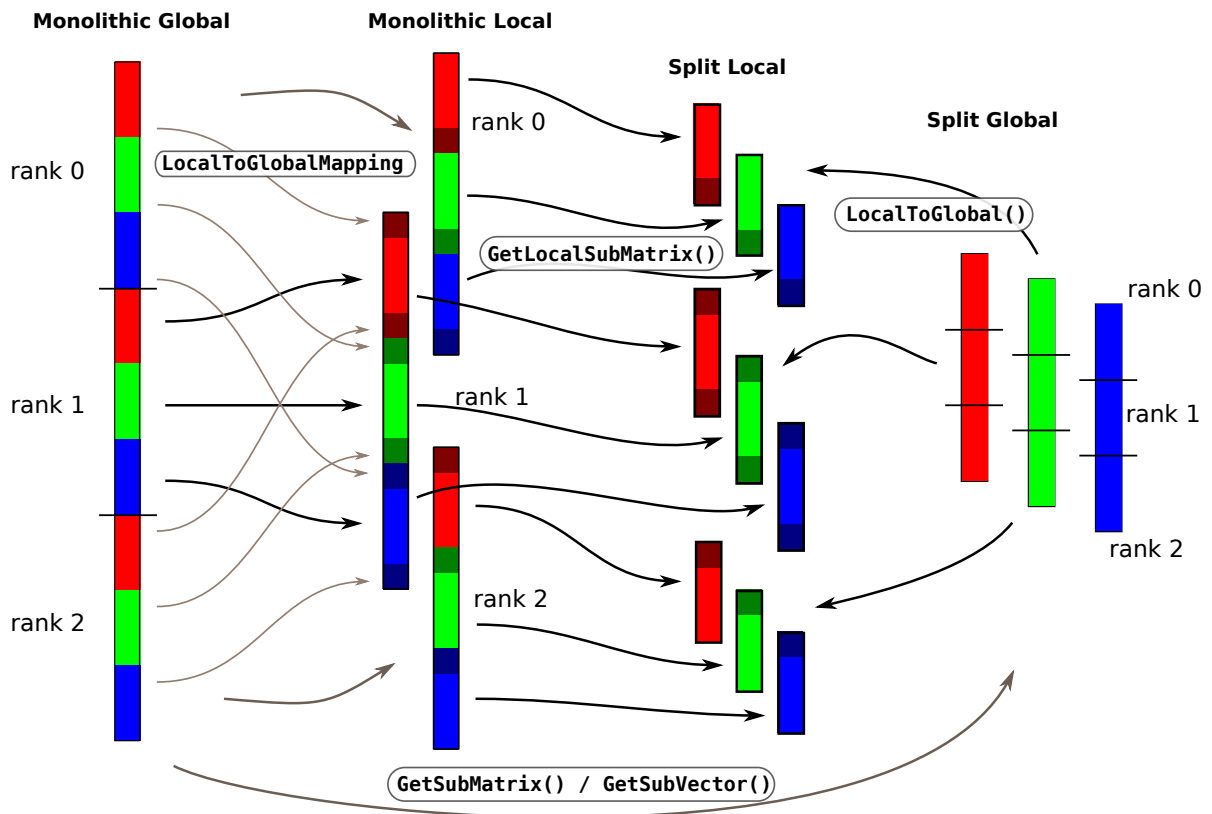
Monolithic Global

Monolithic Local

Split Local

Split Global

rank 0

rank 1

rank 2

LocalToGlobalMapping

rank 0

GetLocalSubMatrix()

LocalToGlobal()

rank 0

rank 1

rank 1

rank 2

rank 2

GetSubMatrix() / GetSubVector()